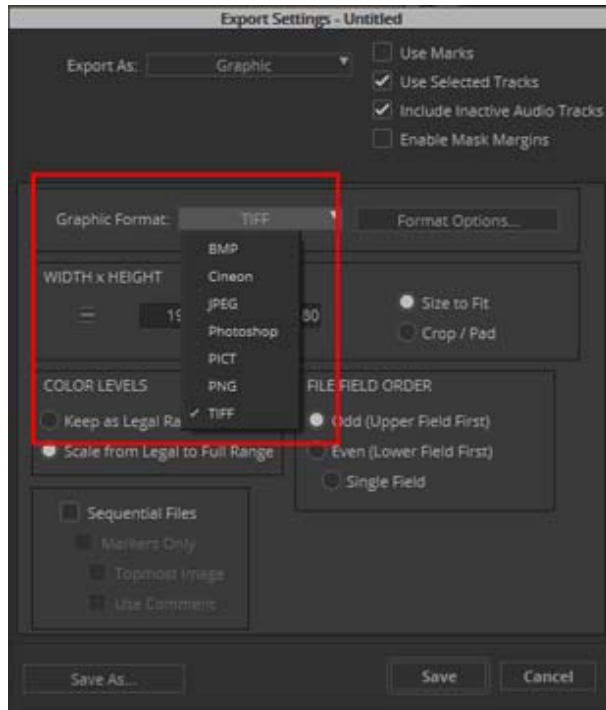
Export Settings - Untitled

Export As: Graphic

Use Marks
Use Selected Tracks
Include Inactive Audio Tracks
Enable Mask Margins

Graphic Format: TIFF

Format Options...

BMP
Cineon
JPEG
Photoshop
PICT
PNG
✓ TIFF

WIDTH x HEIGHT

19 80

Size to Fit
Crop / Pad

COLOR LEVELS
Keep as Legal Ra
Scale from Legal to Full Range

FILE FIELD ORDER
Odd (Upper Field First)
Even (Lower Field First)
Single Field

Sequential Files
Markers Only
Topmost Image
Use Comment

Save As...

Save

Cancel